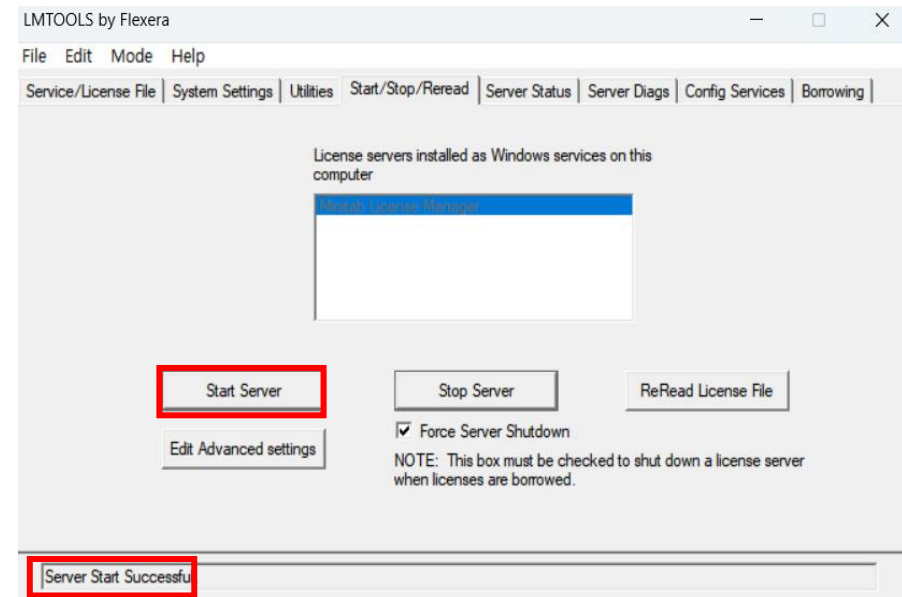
LMTOOLS by Flexera

File Edit Mode Help

Service/License File | System Settings | Utilities | Start/Stop/Reread | Server Status | Server Diags | Config Services | Borrowing

License servers installed as Windows services on this computer

Minitab License Manager

Start Server

Stop Server

ReRead License File

Edit Advanced settings

Force Server Shutdown

NOTE: This box must be checked to shut down a license server when licenses are borrowed.

Server Start Successfu